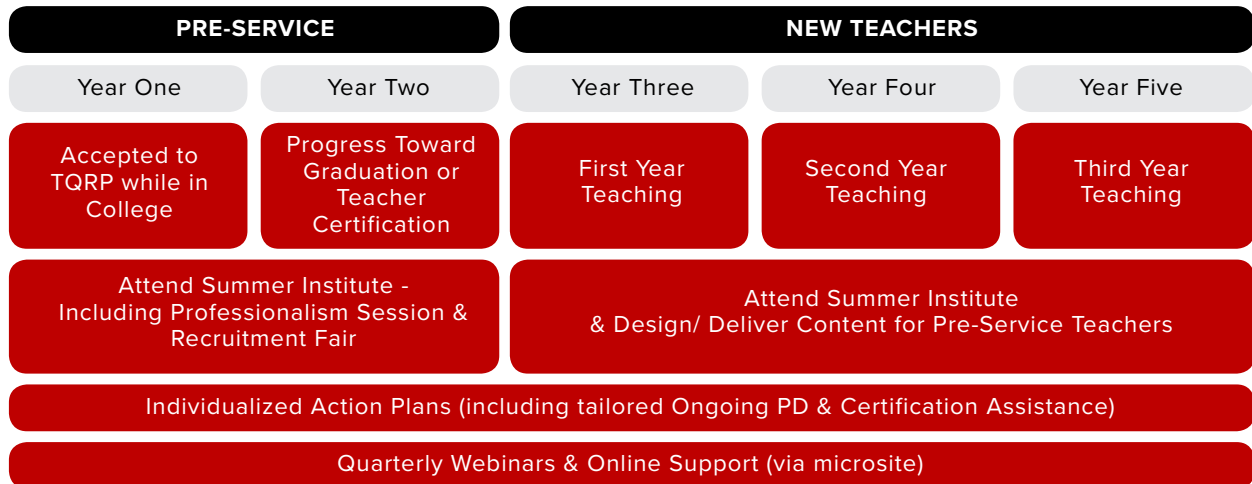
| PRE-SERVICE | | NEW TEACHERS | | |
|---|---|---|---|---|
| Year One | Year Two | Year Three | Year Four | Year Five |
| Accepted to TQRP while in College | Progress Toward Graduation or Teacher Certification | First Year Teaching | Second Year Teaching | Third Year Teaching |
| Attend Summer Institute - Including Professionalism Session & Recruitment Fair | | Attend Summer Institute & Design/ Deliver Content for Pre-Service Teachers | | |
| Individualized Action Plans (including tailored Ongoing PD & Certification Assistance) | | | | |
| Quarterly Webinars & Online Support (via microsite) | | | | |